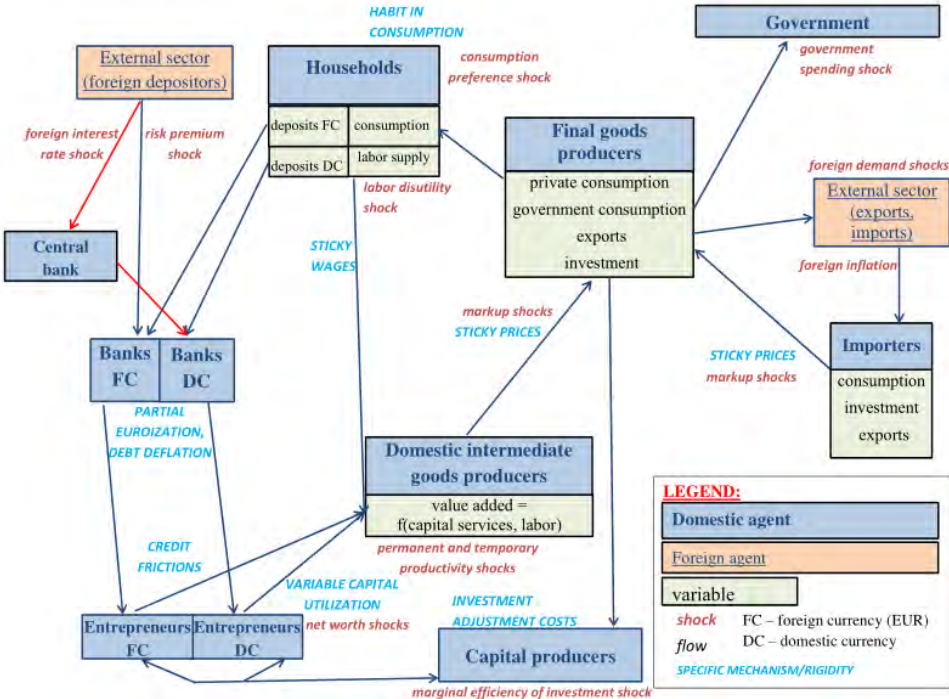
HABIT IN CONSUMPTION

Government

government spending shock

External sector (foreign depositors)

Households

consumption preference shock

deposits FC

consumption

deposits DC

labor supply

foreign interest rate shock

risk premium shock

Final goods producers

private consumption

government consumption

exports

investment

labor disutility shock

foreign demand shocks

External sector (exports, imports)

Central bank

STICKY WAGES

foreign inflation

markup shocks

STICKY PRICES

Banks FC

Banks DC

STICKY PRICES

markup shocks

Importers

consumption

investment

exports

PARTIAL EUROIZATION, DEBT DEFLATION

Domestic intermediate goods producers

value added = f(capital services, labor)

LEGEND:

Domestic agent

Foreign agent

variable

shock FC – foreign currency (EUR)

flow DC – domestic currency

SPECIFIC MECHANISM/RIGIDITY

CREDIT FRICTIONS

permanent and temporary productivity shocks

VARIABLE CAPITAL UTILIZATION

net worth shocks

INVESTMENT ADJUSTMENT COSTS

Entrepreneurs FC

Entrepreneurs DC

Capital producers

marginal efficiency of investment shock